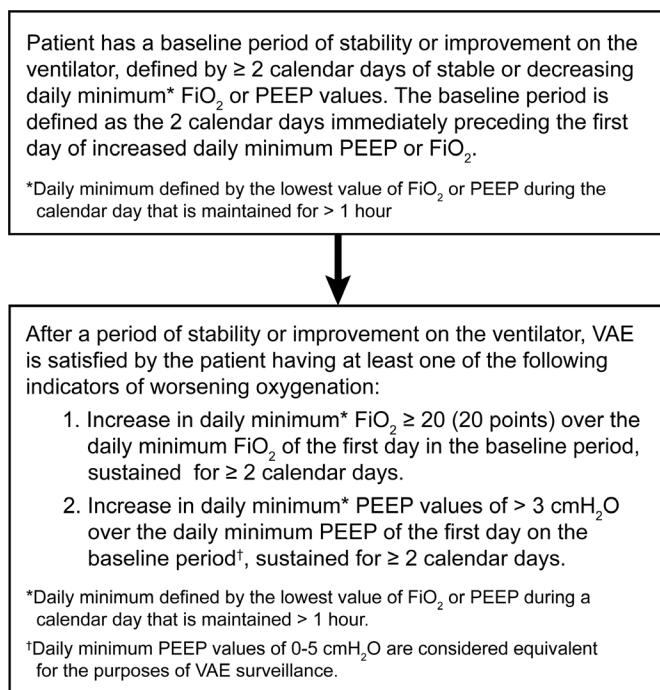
Patient has a baseline period of stability or improvement on the ventilator, defined by ≥ 2 calendar days of stable or decreasing daily minimum* $FiO_2$ or PEEP values. The baseline period is defined as the 2 calendar days immediately preceding the first day of increased daily minimum PEEP or $FiO_2$.

*Daily minimum defined by the lowest value of $FiO_2$ or PEEP during the calendar day that is maintained for > 1 hour

After a period of stability or improvement on the ventilator, VAE is satisfied by the patient having at least one of the following indicators of worsening oxygenation:

1. Increase in daily minimum* $FiO_2$ ≥ 20 (20 points) over the daily minimum $FiO_2$ of the first day in the baseline period, sustained for ≥ 2 calendar days.

2. Increase in daily minimum* PEEP values of > 3 $cmH_2O$ over the daily minimum PEEP of the first day on the baseline period†, sustained for ≥ 2 calendar days.

*Daily minimum defined by the lowest value of $FiO_2$ or PEEP during a calendar day that is maintained > 1 hour.

†Daily minimum PEEP values of 0-5 $cmH_2O$ are considered equivalent for the purposes of VAE surveillance.